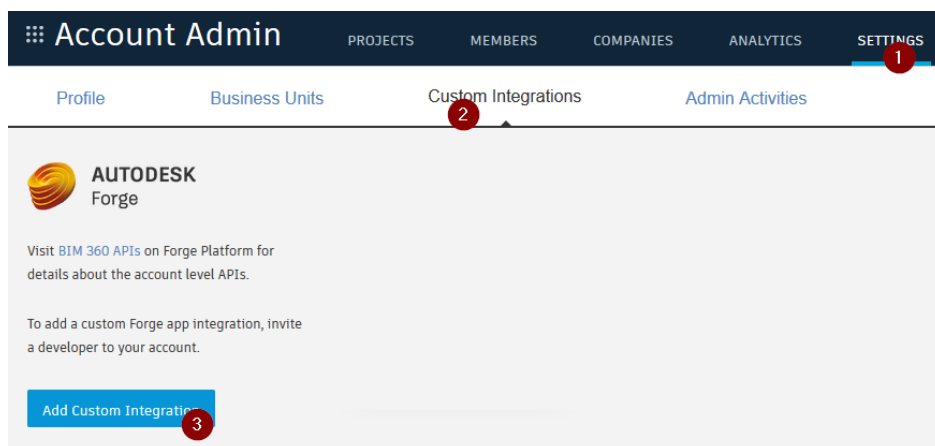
Account Admin PROJECTS MEMBERS COMPANIES ANALYTICS SETTINGS 1

Profile Business Units Custom Integrations 2 Admin Activities

AUTODESK
Forge

Visit BIM 360 APIs on Forge Platform for details about the account level APIs.

To add a custom Forge app integration, invite a developer to your account.

Add Custom Integration 3